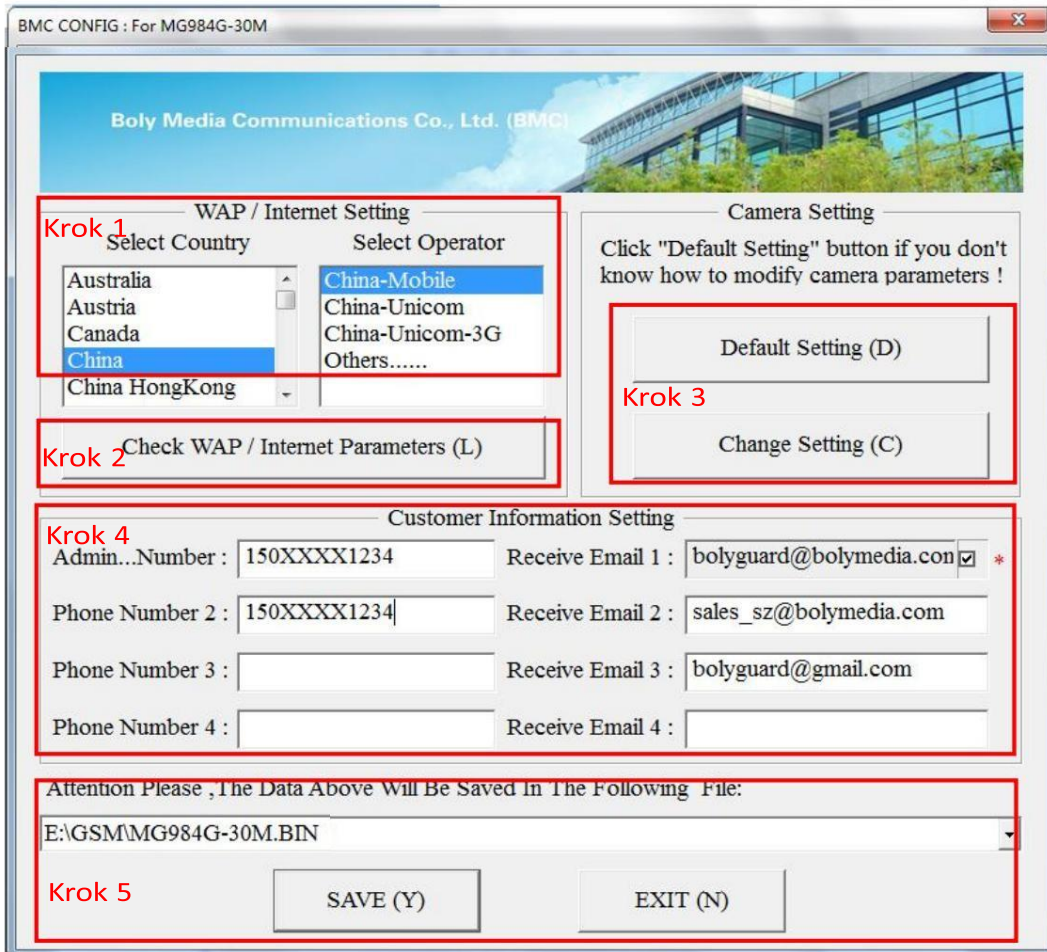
BMC CONFIG : For MG984G-30M

Boly Media Communications Co., Ltd. (BMC)

WAP / Internet Setting

Krok 1

Select Country

Select Operator

Australia
Austria
Canada
China
China HongKong

China-Mobile
China-Unicom
China-Unicom-3G
Others......

Krok 2

Check WAP / Internet Parameters (L)

Camera Setting

Click "Default Setting" button if you don't know how to modify camera parameters !

Default Setting (D)

Krok 3

Change Setting (C)

Customer Information Setting

Krok 4

Admin...Number : 150XXXX1234

Receive Email 1 : bolyguard@bolymedia.con *

Phone Number 2 : 150XXXX1234

Receive Email 2 : sales_sz@bolymedia.com

Phone Number 3 :

Receive Email 3 : bolyguard@gmail.com

Phone Number 4 :

Receive Email 4 :

Attention Please ,The Data Above Will Be Saved In The Following File:

E:\GSM\MG984G-30M.BIN

Krok 5

SAVE (Y)

EXIT (N)